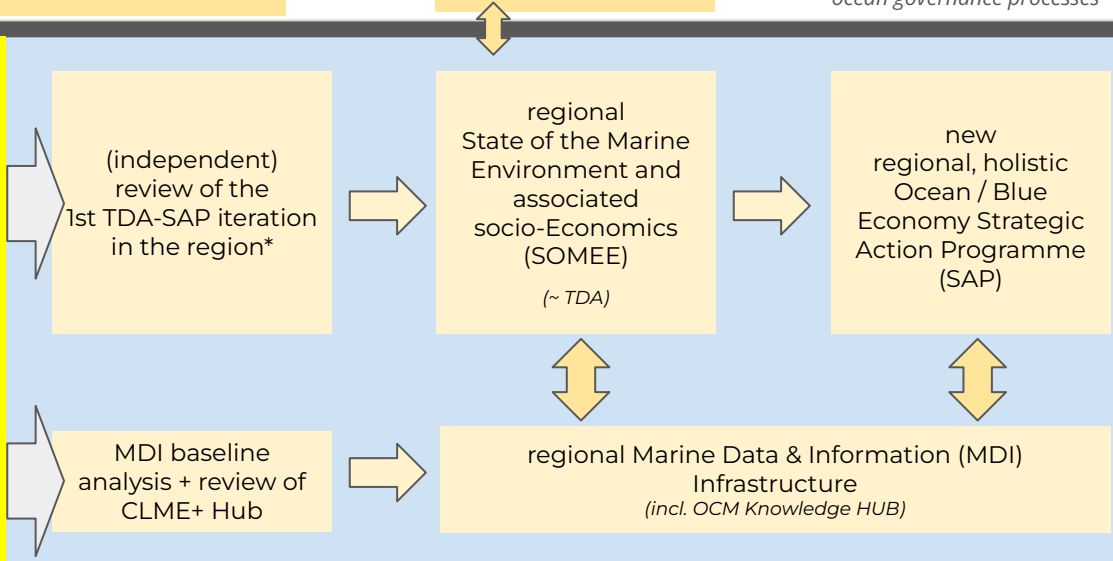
ocean governance processes

(independent) review of the 1st TDA-SAP iteration in the region*

regional State of the Marine Environment and associated socio-Economics (SOMEE)

(~ TDA)

new regional, holistic Ocean / Blue Economy Strategic Action Programme (SAP)

MDI baseline analysis + review of CLME+ Hub

regional Marine Data & Information (MDI) Infrastructure

(incl. OCM Knowledge HUB)